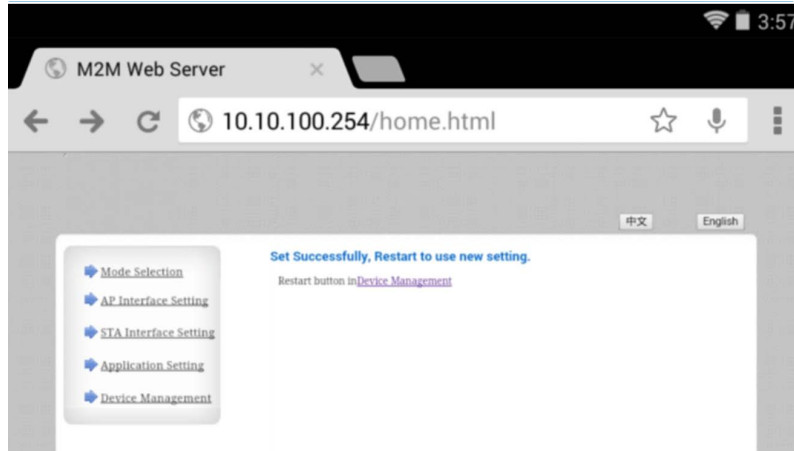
3:57

M2M Web Server ×

10.10.100.254/home.html

中文 English

Mode Selection
AP Interface Setting
STA Interface Setting
Application Setting
Device Management

Set Successfully, Restart to use new setting.

Restart button inDevice Management